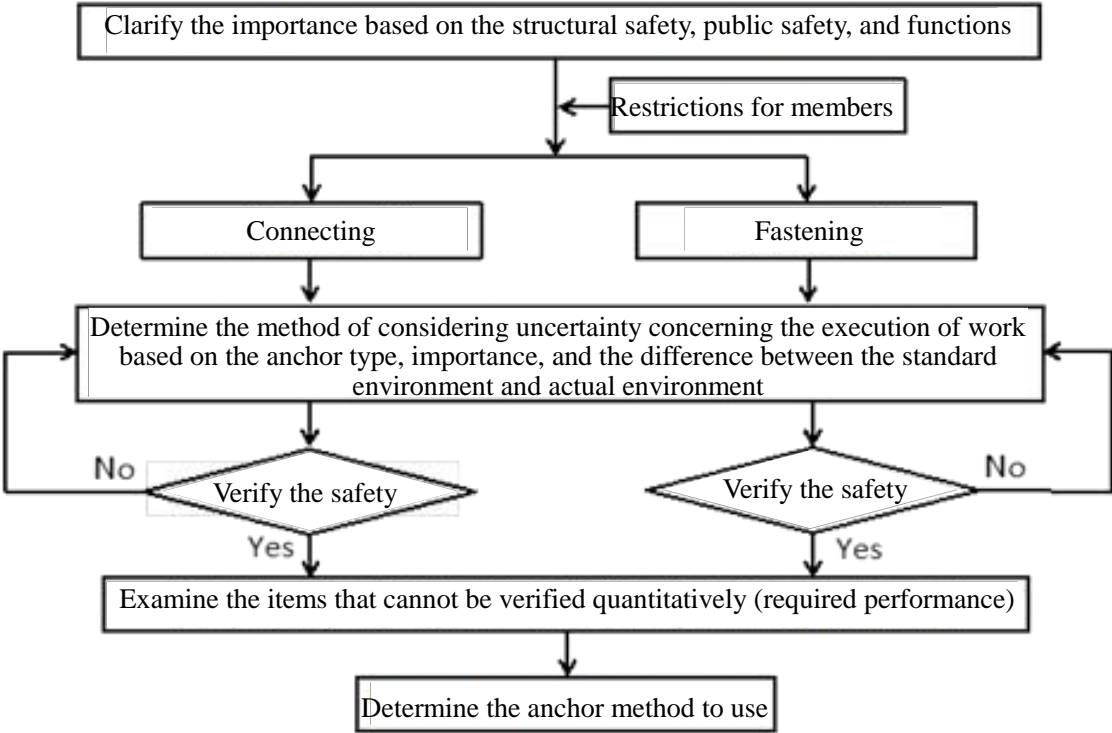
Clarify the importance based on the structural safety, public safety, and functions

Restrictions for members

Connecting

Fastening

Determine the method of considering uncertainty concerning the execution of work based on the anchor type, importance, and the difference between the standard environment and actual environment

No

Verify the safety

Yes

Verify the safety

No

Yes

Examine the items that cannot be verified quantitatively (required performance)

Determine the anchor method to use